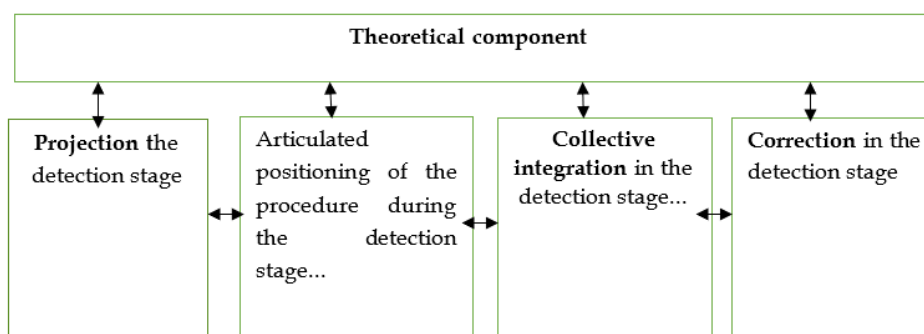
Theoretical component

Projection the detection stage

Articulated positioning of the procedure during the detection stage...

Collective integration in the detection stage...

Correction in the detection stage